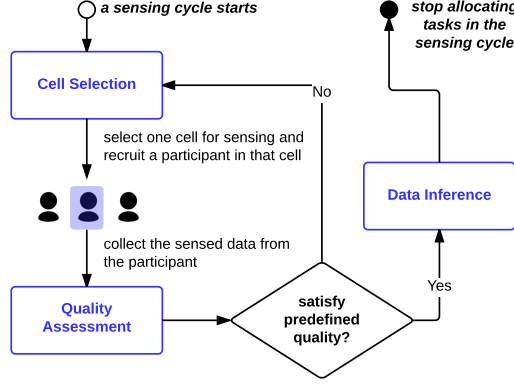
a sensing cycle starts

stop allocating tasks in the sensing cycle

Cell Selection

No

select one cell for sensing and recruit a participant in that cell

Data Inference

collect the sensed data from the participant

Yes

Quality Assessment

satisfy predefined quality?